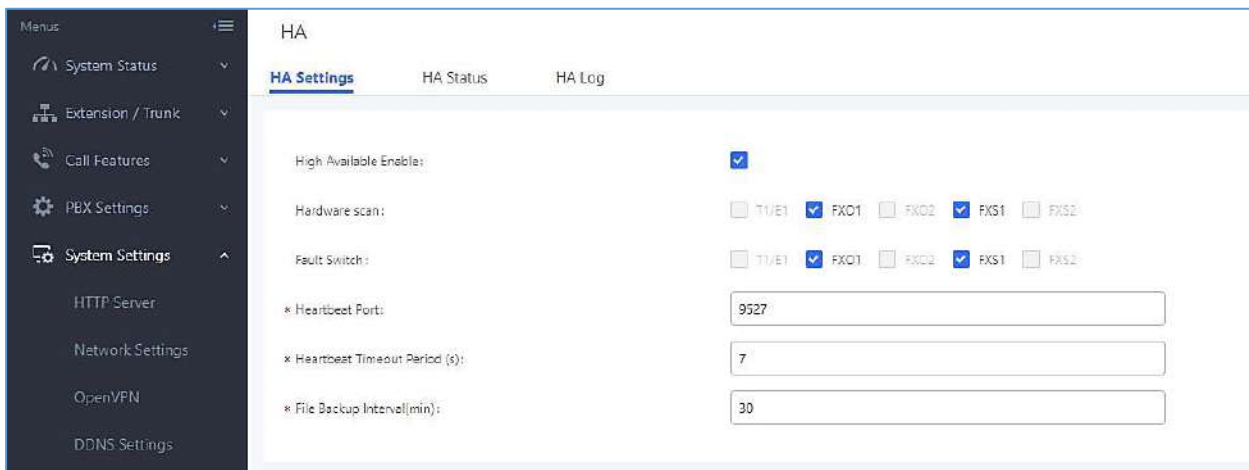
Menus

System Status

Extension / Trunk

Call Features

PBX Settings

System Settings

HTTP Server

Network Settings

OpenVPN

DDNS Settings

HA

HA Settings HA Status HA Log

High Available Enable:

Hardware scan: T1/E1 FXO1 FXO2 FXS1 FXS2

Fault Switch: T1/E1 FXO1 FXO2 FXS1 FXS2

* Heartbeat Port: 9527

* Heartbeat Timeout Period (s): 7

* File Backup Interval(min): 30